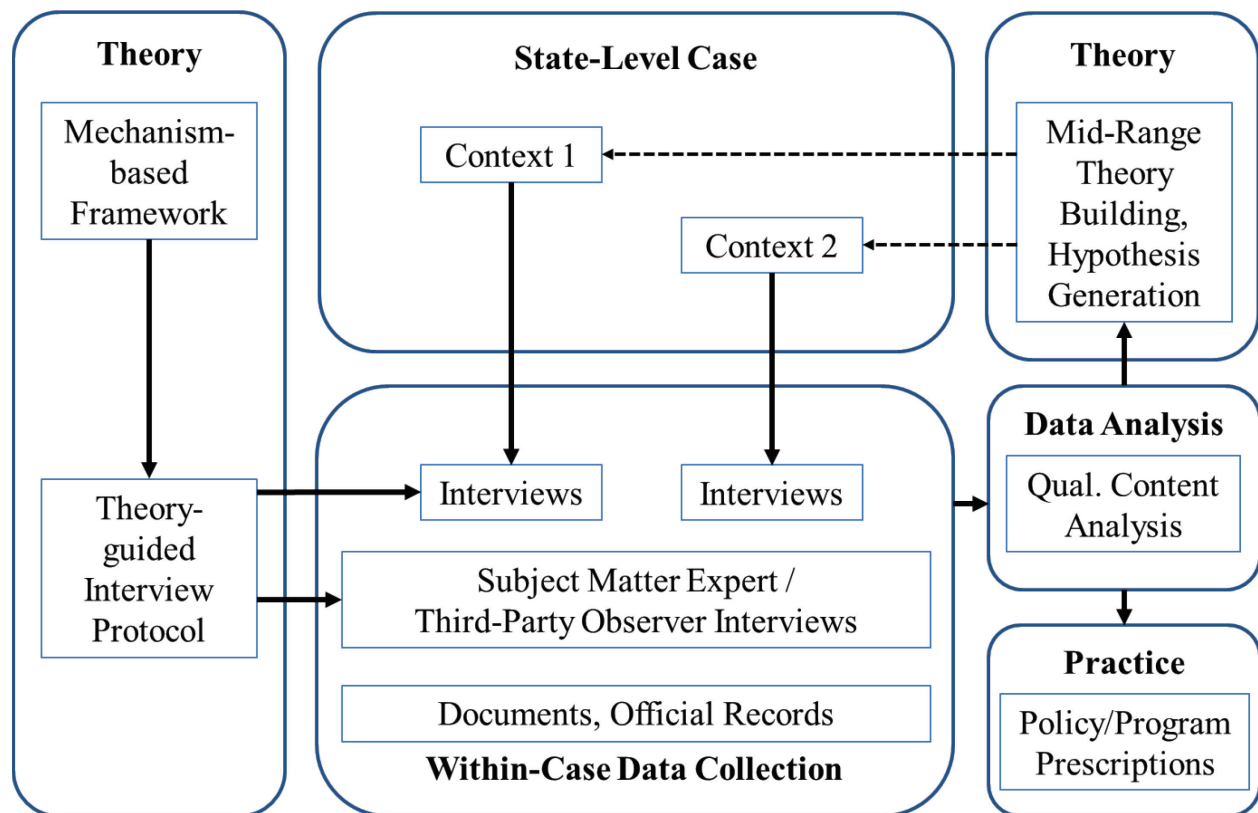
Theory

Mechanism-based Framework

Theory-guided Interview Protocol

State-Level Case

Context 1

Context 2

Theory

Mid-Range Theory Building, Hypothesis Generation

Interviews

Interviews

Subject Matter Expert / Third-Party Observer Interviews

Documents, Official Records

Within-Case Data Collection

Data Analysis

Qual. Content Analysis

Practice

Policy/Program Prescriptions